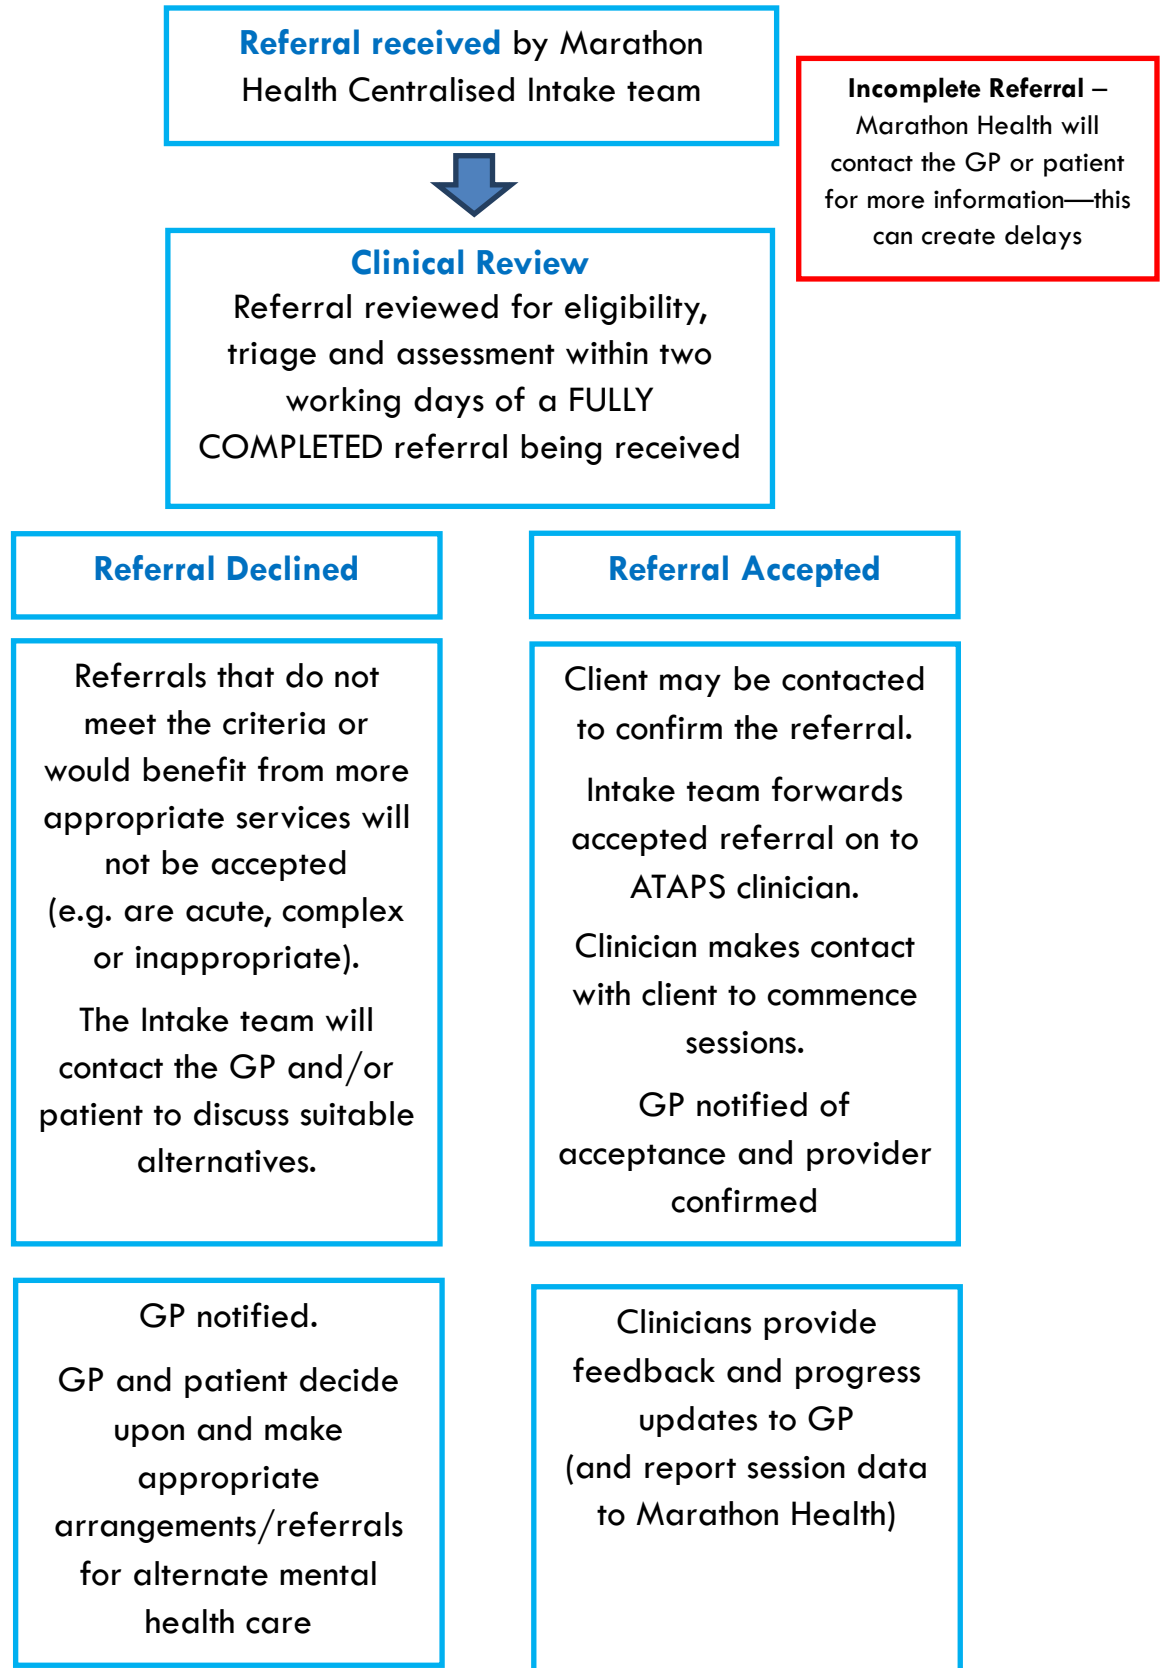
Referral received by Marathon Health Centralised Intake team

Incomplete Referral – Marathon Health will contact the GP or patient for more information—this can create delays

Clinical Review
Referral reviewed for eligibility, triage and assessment within two working days of a FULLY COMPLETED referral being received

Referral Declined

Referral Accepted

Referrals that do not meet the criteria or would benefit from more appropriate services will not be accepted (e.g. are acute, complex or inappropriate).

The Intake team will contact the GP and/or patient to discuss suitable alternatives.

Client may be contacted to confirm the referral.

Intake team forwards accepted referral on to ATAPS clinician.

Clinician makes contact with client to commence sessions.

GP notified of acceptance and provider confirmed

GP notified.

GP and patient decide upon and make appropriate arrangements/referrals for alternate mental health care

Clinicians provide feedback and progress updates to GP (and report session data to Marathon Health)